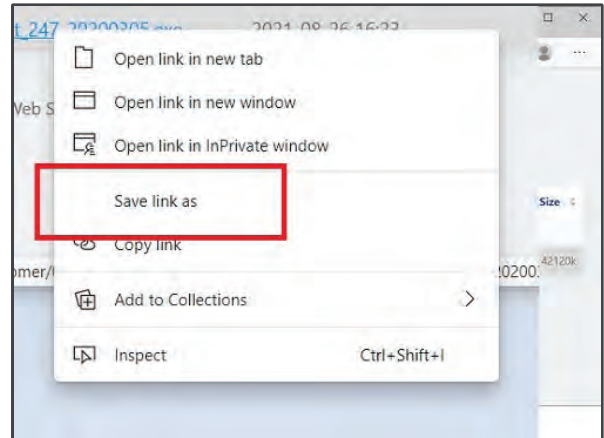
t_247_20200305.exe 2021-08-26 16:23

Web S

omer/

20200

Size

42120k

Open link in new tab

Open link in new window

Open link in InPrivate window

Save link as

Copy link

Add to Collections

Inspect Ctrl+Shift+I